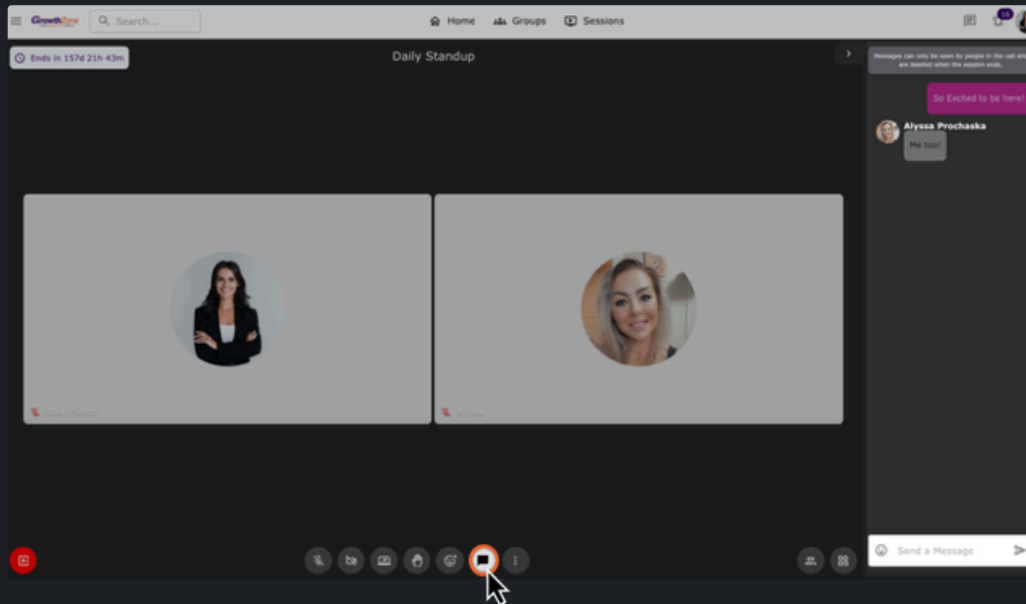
GrowthZone

Search...

Home

Groups

Sessions

10

Ends in 157d 21h 43m

Daily Standup

Messages can only be seen by people in the call and are deleted when the session ends.

So Excited to be here!

Alyssa Prochaska

Me too!

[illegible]

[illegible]

Send a Message